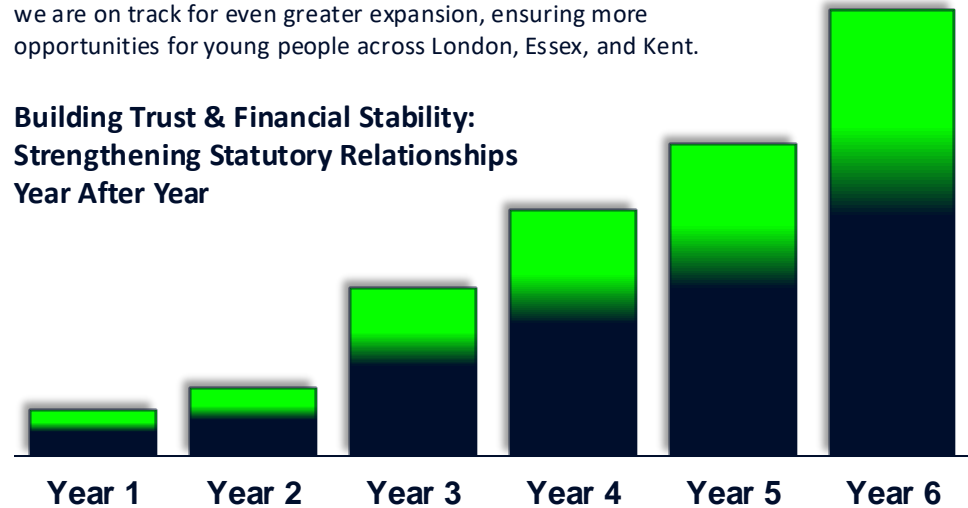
we are on track for even greater expansion, ensuring more opportunities for young people across London, Essex, and Kent.

**Building Trust & Financial Stability: Strengthening Statutory Relationships Year After Year**

Year 1 Year 2 Year 3 Year 4 Year 5 Year 6